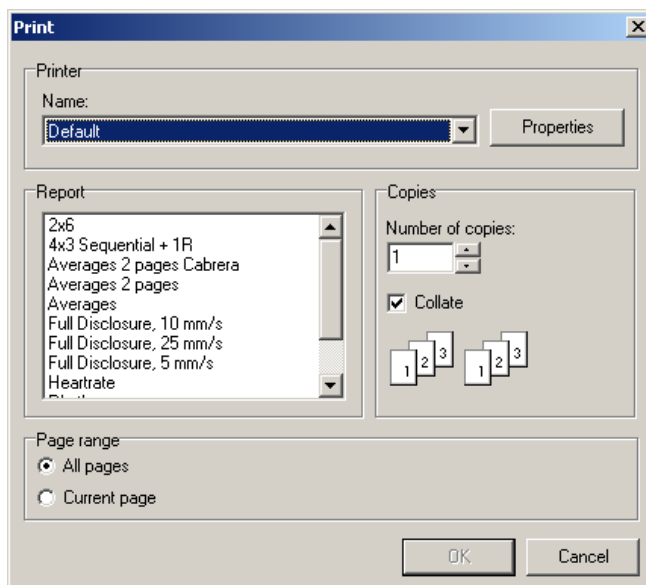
Print

Printer

Name:

Default

Properties

Report

2x6
4x3 Sequential + 1R
Averages 2 pages Cabrera
Averages 2 pages
Averages
Full Disclosure, 10 mm/s
Full Disclosure, 25 mm/s
Full Disclosure, 5 mm/s
Heartrate
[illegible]

Copies

Number of copies:

1

Collate

1 2 3 1 2 3

Page range

All pages

Current page

OK

Cancel